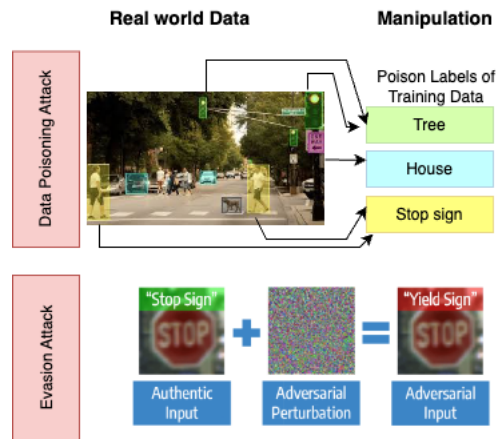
Real world Data

Manipulation

Data Poisoning Attack

Poison Labels of Training Data

Tree

House

Stop sign

Evasion Attack

"Stop Sign"

STOP

+

=

"Yield Sign"

STOP

Authentic Input

Adversarial Perturbation

Adversarial Input